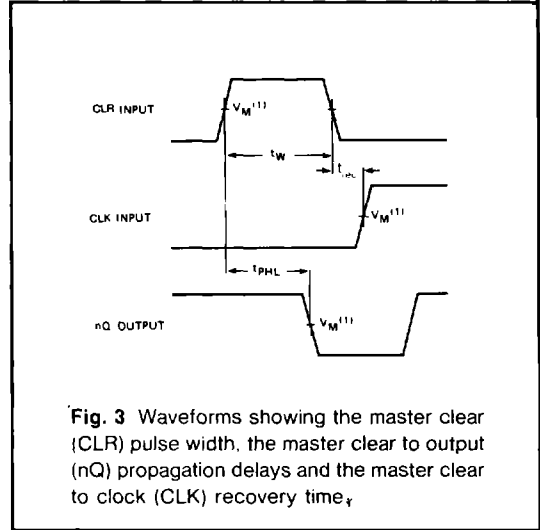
CLR INPUT

$V_M^{(1)}$

$t_W$

$t_{rec}$

CLK INPUT

$V_M^{(1)}$

$t_{PHL}$

nQ OUTPUT

$V_M^{(1)}$

Fig. 3 Waveforms showing the master clear (CLR) pulse width, the master clear to output (nQ) propagation delays and the master clear to clock (CLK) recovery time.